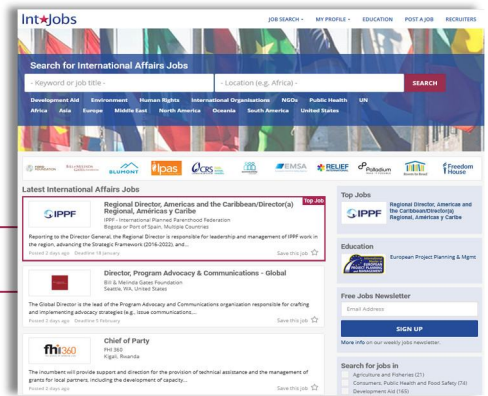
Int★Jobs

JOB SEARCH MY PROFILE EDUCATION POST A JOB RECRUITERS

Search for International Affairs Jobs

- Keyword or job title -

- Location (e.g. Africa) -

SEARCH

Development Aid Environment Human Rights International Organisations NGOs Public Health UN

Africa Asia Europe Middle East North America Oceania South America United States

BLUMONT Ipas CRS EMSA RELIEF Palladium Freedom House

Latest International Affairs Jobs

IPPF

Regional Director, Americas and the Caribbean/Director(a) Regional, Américas y Caribe

Top Job

IPPF - International Planned Parenthood Federation

Bogota or Port of Spain, Multiple Countries

Reporting to the Director General, the Regional Director is responsible for leadership and management of IPPF work in the region, advancing the Strategic Framework (2016-2022), and...

Posted 2 days ago Deadline 18 January

Save this job

Director, Program Advocacy & Communications - Global

Bill & Melinda Gates Foundation

Seattle, WA, United States

The Global Director is the lead of the Program Advocacy and Communications organization responsible for crafting and implementing advocacy strategies (e.g., issue communications...

Posted 2 days ago Deadline 5 February

Save this job

fhi360

Chief of Party

FHI 360

Kigali, Rwanda

The incumbent will provide support and direction for the provision of technical assistance and the management of grants for local partners, including the development of capacity...

Posted 2 days ago

Save this job

Top Jobs

IPPF

Regional Director, Americas and the Caribbean/Director(a) Regional, Américas y Caribe

Education

European Project Planning & Mgmt

Free Jobs Newsletter

Email Address

SIGN UP

More info on our weekly jobs newsletter.

Search for jobs in

Agriculture and Fisheries (21)

Consumers, Public Health and Food Safety (74)

Development Aid (165)